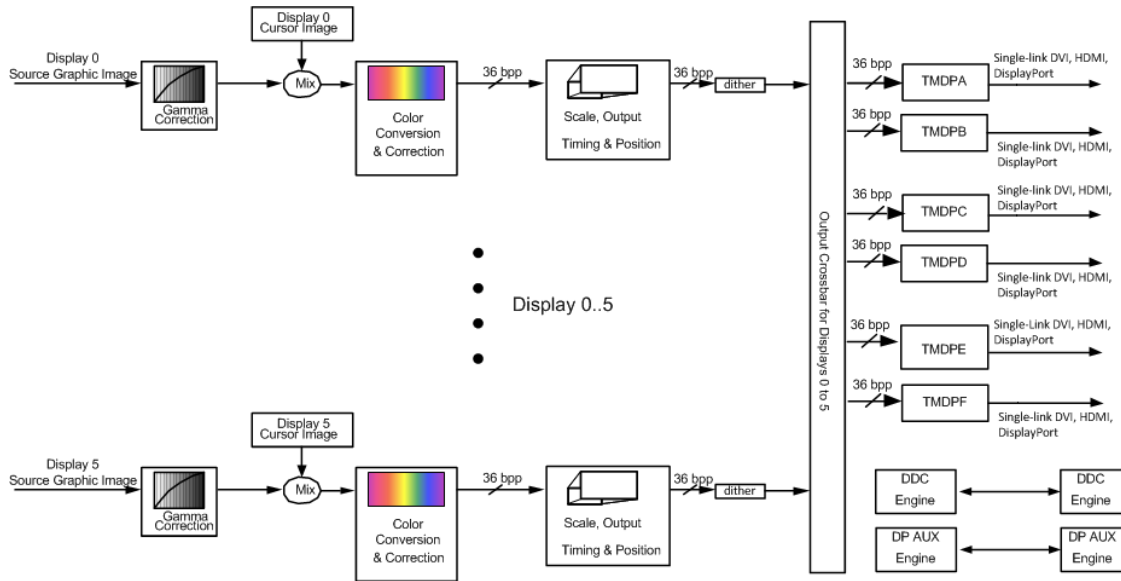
Display 0 Cursor Image

Display 0 Source Graphic Image

Gamma Correction

Mix

Color Conversion & Correction

36 bpp

Scale, Output Timing & Position

36 bpp

dither

Output Crossbar for Displays 0 to 5

36 bpp

TMDPA

Single-link DVI, HDMI, DisplayPort

36 bpp

TMDPB

Single-link DVI, HDMI, DisplayPort

36 bpp

TMDPC

Single-link DVI, HDMI, DisplayPort

36 bpp

TMDPD

Single-link DVI, HDMI, DisplayPort

Display 0..5

36 bpp

TMDPE

Single-Link DVI, HDMI, DisplayPort

36 bpp

TMDPF

Single-link DVI, HDMI, DisplayPort

Display 5 Cursor Image

Display 5 Source Graphic Image

Gamma Correction

Mix

Color Conversion & Correction

36 bpp

Scale, Output Timing & Position

36 bpp

dither

DDC Engine

DDC Engine

DP AUX Engine

DP AUX Engine